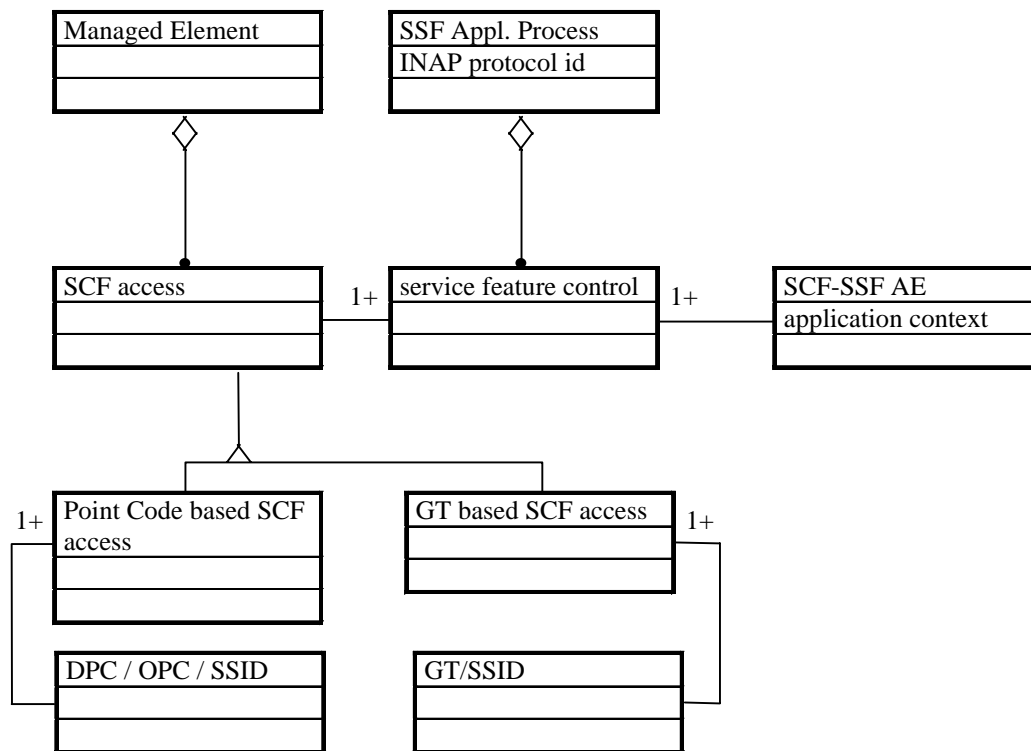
Managed Element

SSF Appl. Process
INAP protocol id

SCF access

1+

service feature control

1+

SCF-SSF AE
application context

1+

Point Code based SCF access

GT based SCF access

1+

DPC / OPC / SSID

GT/SSID